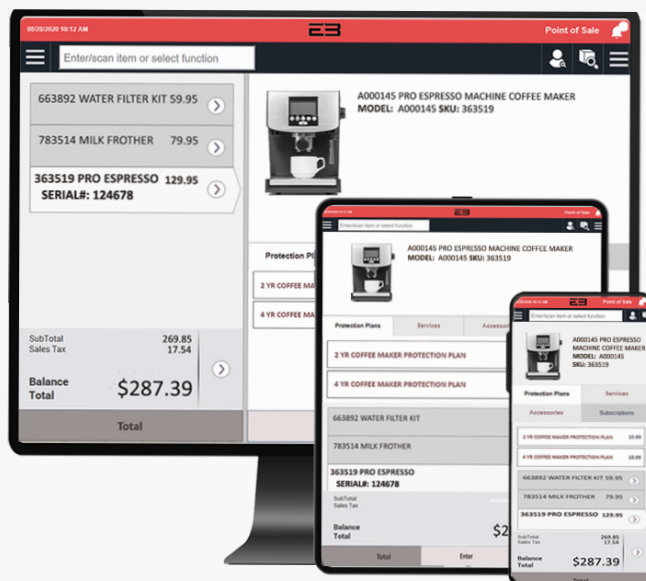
00/20/2020 10:12 AM

Point of Sale

Enter/scan item or select function

663892 WATER FILTER KIT 59.95

783514 MILK FROTHER 79.95

363519 PRO ESPRESSO 129.95
SERIAL#: 124678

SubTotal 269.85
Sales Tax 17.54

Balance Total $287.39

Total

A000145 PRO ESPRESSO MACHINE COFFEE MAKER
MODEL: A000145 SKU: 363519

Protection Pl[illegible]

2 YR COFFEE MA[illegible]

4 YR COFFEE MA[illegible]

Point of Sale

Enter/scan item or select function

A000145 PRO ESPRESSO MACHINE COFFEE MAKER
MODEL: A000145 SKU: 363519

Protection Plans

Services

Accesso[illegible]

2 YR COFFEE MAKER PROTECTION PLAN

4 YR COFFEE MAKER PROTECTION PLAN

663892 WATER FILTER KIT

783514 MILK FROTHER

363519 PRO ESPRESSO
SERIAL#: 124678

SubTotal
Sales Tax

Balance Total $2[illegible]

Total

Enter

Point of Sale

Enter/scan item or select function

A000145 PRO ESPRESSO MACHINE COFFEE MAKER
MODEL: A000145
SKU: 363519

Protection Plans

Services

Accessories

Subscriptions

2 YR COFFEE MAKER PROTECTION PLAN 10.99

4 YR COFFEE MAKER PROTECTION PLAN 19.99

663892 WATER FILTER KIT 59.95

783514 MILK FROTHER 79.95

363519 PRO ESPRESSO 129.95

Balance Total $287.39

Total